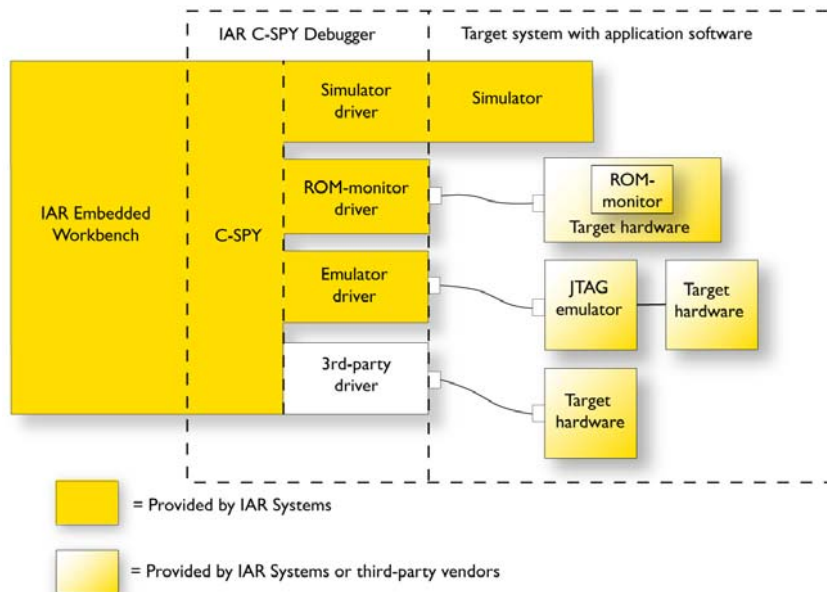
IAR C-SPY Debugger

Target system with application software

IAR Embedded Workbench

C-SPY

Simulator driver

Simulator

ROM-monitor driver

ROM-monitor

Target hardware

Emulator driver

JTAG emulator

Target hardware

3rd-party driver

Target hardware

= Provided by IAR Systems

= Provided by IAR Systems or third-party vendors